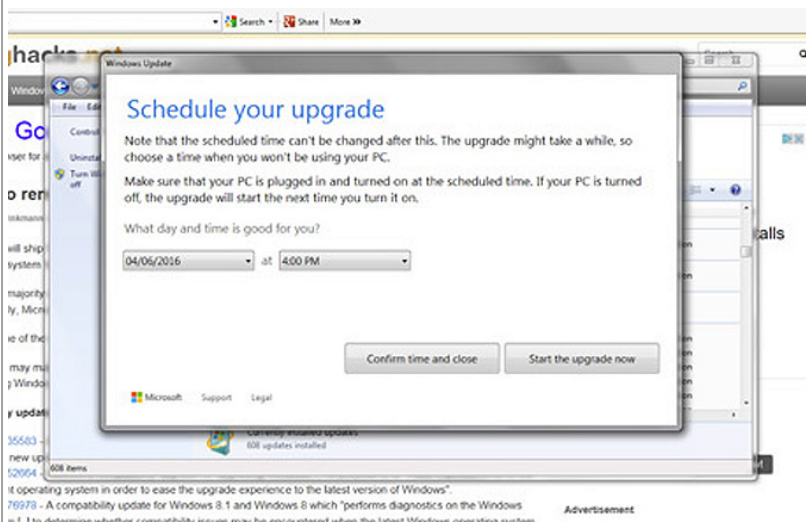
Search · Share More »

ghacks.net

Windows Update

Schedule your upgrade

Note that the scheduled time can't be changed after this. The upgrade might take a while, so choose a time when you won't be using your PC.

Make sure that your PC is plugged in and turned on at the scheduled time. If your PC is turned off, the upgrade will start the next time you turn it on.

What day and time is good for you?

04/06/2016 at 4:00 PM

Confirm time and close

Start the upgrade now

Microsoft Support Legal

File Edit

Control

Uninstall

Turn W off

Go

ser for i

o ren

inkmann

will ship system

majority ly, Micro

e of th

may m Windo

y upda

35583 new up 52664

Currently installed updates
608 updates installed

608 items

alls

t operating system in order to ease the upgrade experience to the latest version of Windows".

76978 - A compatibility update for Windows 8.1 and Windows 8 which "performs diagnostics on the Windows

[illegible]

Advertisement